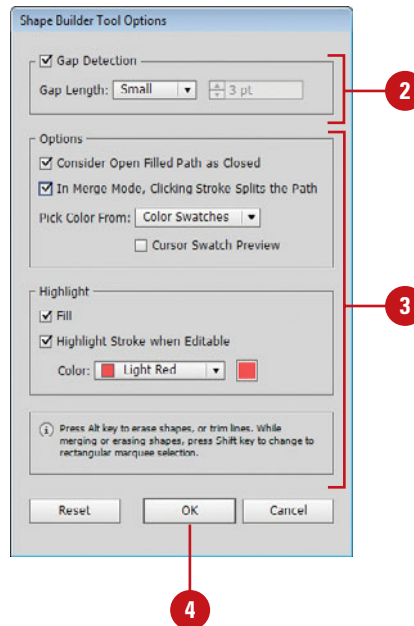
Shape Builder Tool Options

☑ Gap Detection

Gap Length: Small ▾ 3 pt

2

Options

☑ Consider Open Filled Path as Closed

☑ In Merge Mode, Clicking Stroke Splits the Path

Pick Color From: Color Swatches ▾

☐ Cursor Swatch Preview

Highlight

☑ Fill

☑ Highlight Stroke when Editable

Color: Light Red ▾

3

Press Alt key to erase shapes, or trim lines. While merging or erasing shapes, press Shift key to change to rectangular marquee selection.

Reset

OK

Cancel

4